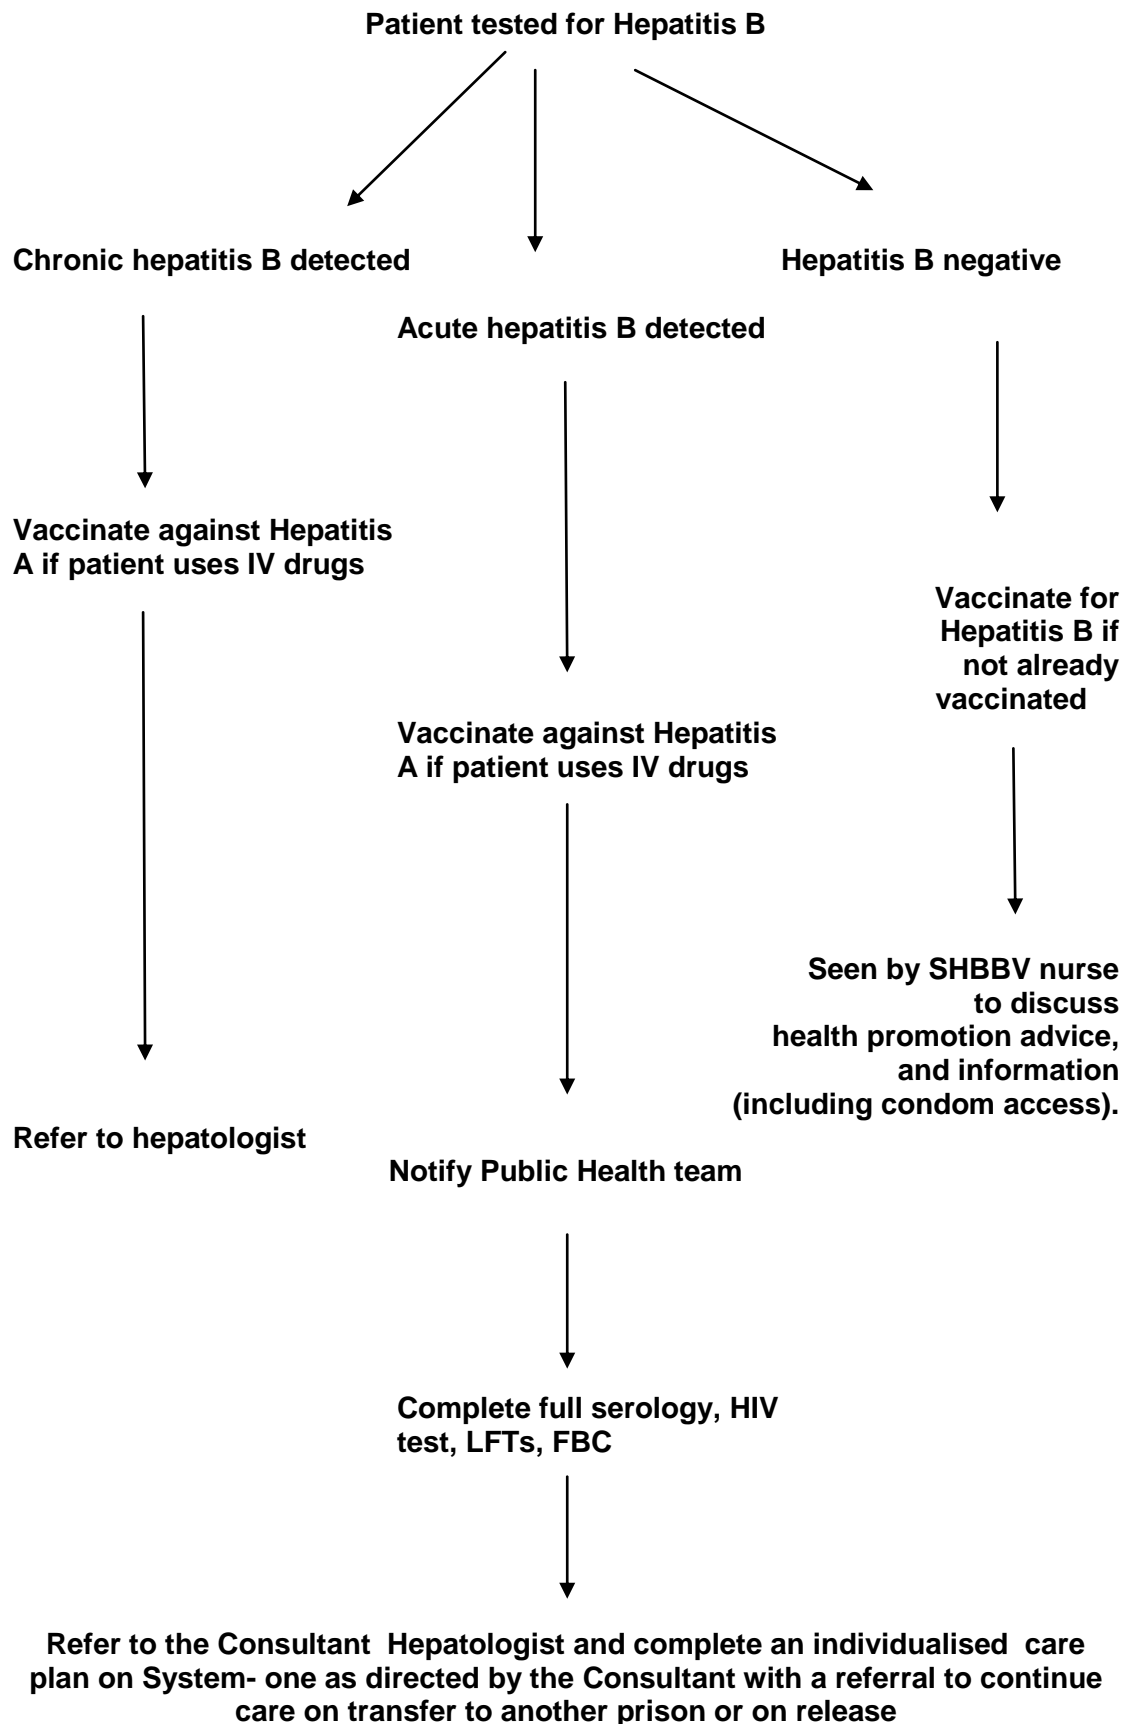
Patient tested for Hepatitis B

Chronic hepatitis B detected

Hepatitis B negative

Acute hepatitis B detected

Vaccinate against Hepatitis A if patient uses IV drugs

Vaccinate for Hepatitis B if not already vaccinated

Vaccinate against Hepatitis A if patient uses IV drugs

Seen by SHBBV nurse to discuss health promotion advice, and information (including condom access).

Refer to hepatologist

Notify Public Health team

Complete full serology, HIV test, LFTs, FBC

Refer to the Consultant Hepatologist and complete an individualised care plan on System- one as directed by the Consultant with a referral to continue care on transfer to another prison or on release